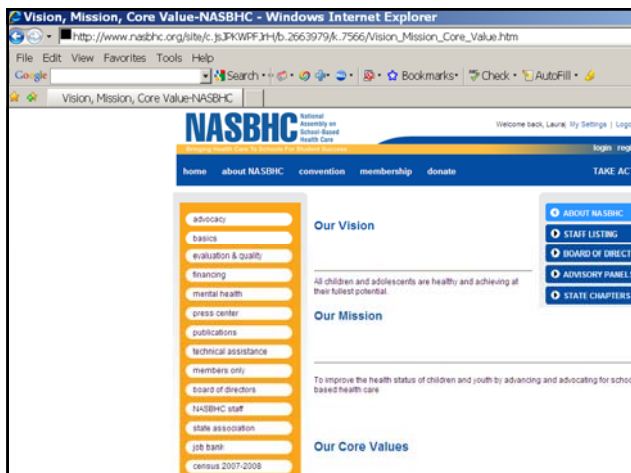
Vision, Mission, Core Value-NASBHC - Windows Internet Explorer

http://www.nasbhc.org/site/c.jsJPKWPFJrH/b.2663979/k.7566/Vision_Mission_Core_Value.htm

File Edit View Favorites Tools Help

Google

Search • Bookmarks• Check • AutoFill •

Vision, Mission, Core Value-NASBHC

NASBHC National Assembly on School-Based Health Care

Bringing Health Care To Schools For Student Success

Welcome back, Laura! My Settings | Logo

login reg

home about NASBHC convention membership donate TAKE AC

advocacy
basics
evaluation & quality
financing
mental health
press center
publications
technical assistance
members only
board of directors
NASBHC staff
state association
job bank
census 2007-2008

Our Vision

All children and adolescents are healthy and achieving at their fullest potential.

Our Mission

To improve the health status of children and youth by advancing and advocating for schoo based health care

Our Core Values

ABOUT NASBHC
STAFF LISTING
BOARD OF DIRECT
ADVISORY PANEL
STATE CHAPTERS